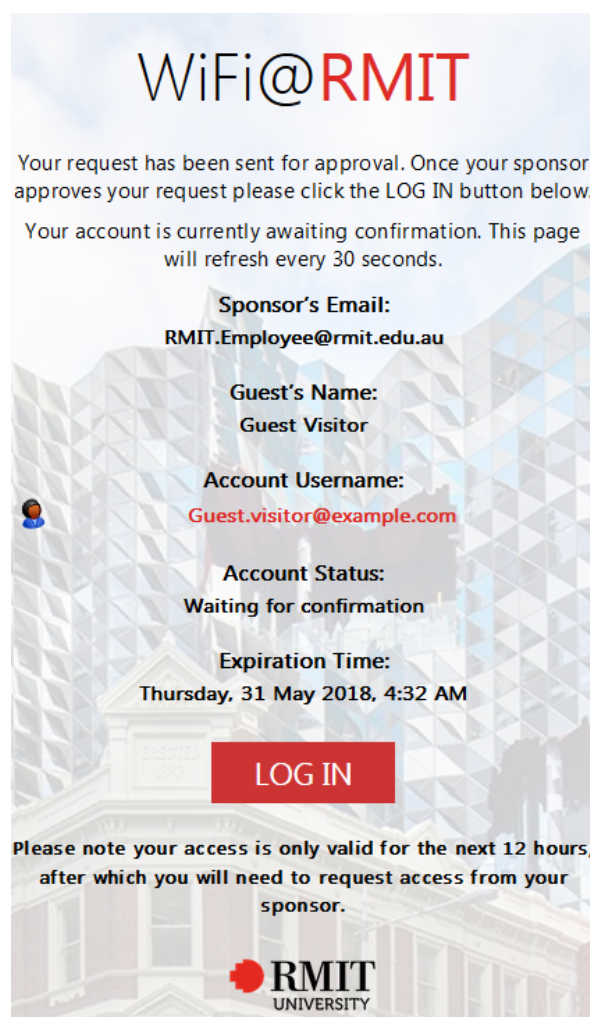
WiFi@RMIT

Your request has been sent for approval. Once your sponsor approves your request please click the LOG IN button below.

Your account is currently awaiting confirmation. This page will refresh every 30 seconds.

Sponsor's Email:
RMIT.Employee@rmit.edu.au

Guest's Name:
Guest Visitor

Account Username:
Guest.visitor@example.com

Account Status:
Waiting for confirmation

Expiration Time:
Thursday, 31 May 2018, 4:32 AM

LOG IN

Please note your access is only valid for the next 12 hours, after which you will need to request access from your sponsor.

RMIT UNIVERSITY